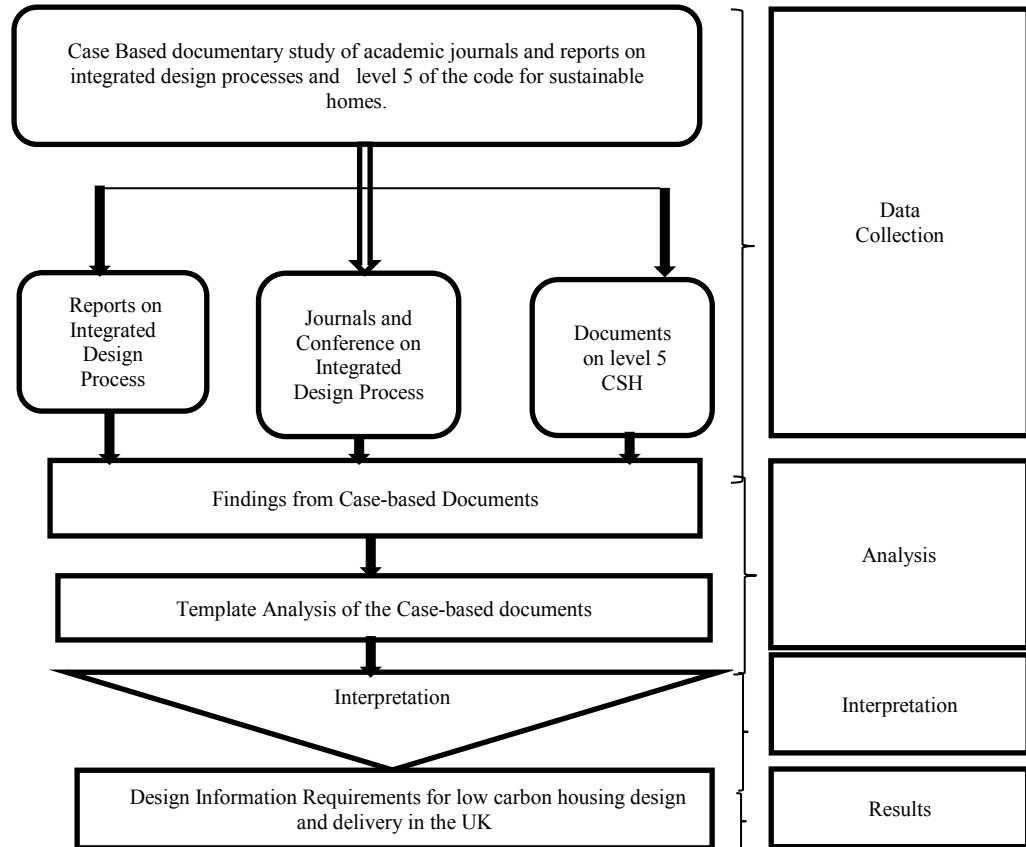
Case Based documentary study of academic journals and reports on integrated design processes and level 5 of the code for sustainable homes.

Reports on Integrated Design Process

Journals and Conference on Integrated Design Process

Documents on level 5 CSH

Findings from Case-based Documents

Template Analysis of the Case-based documents

Interpretation

Design Information Requirements for low carbon housing design and delivery in the UK

Data Collection

Analysis

Interpretation

Results